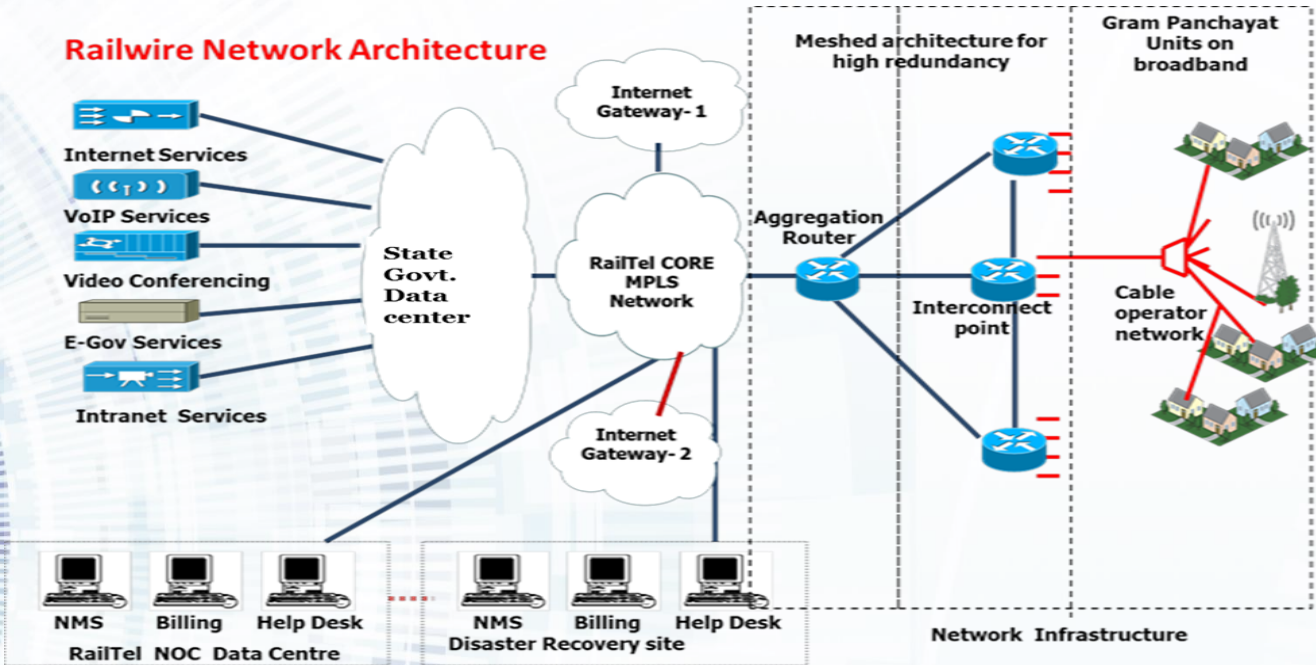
Railwire Network Architecture

Internet Services

VoIP Services

Video Conferencing

E-Gov Services

Intranet Services

State Govt. Data center

Internet Gateway- 1

RailTel CORE MPLS Network

Internet Gateway- 2

Meshed architecture for high redundancy

Aggregation Router

Interconnect point

Gram Panchayat Units on broadband

Cable operator network

NMS

Billing

Help Desk

RailTel NOC Data Centre

NMS

Billing

Help Desk

Disaster Recovery site

Network Infrastructure